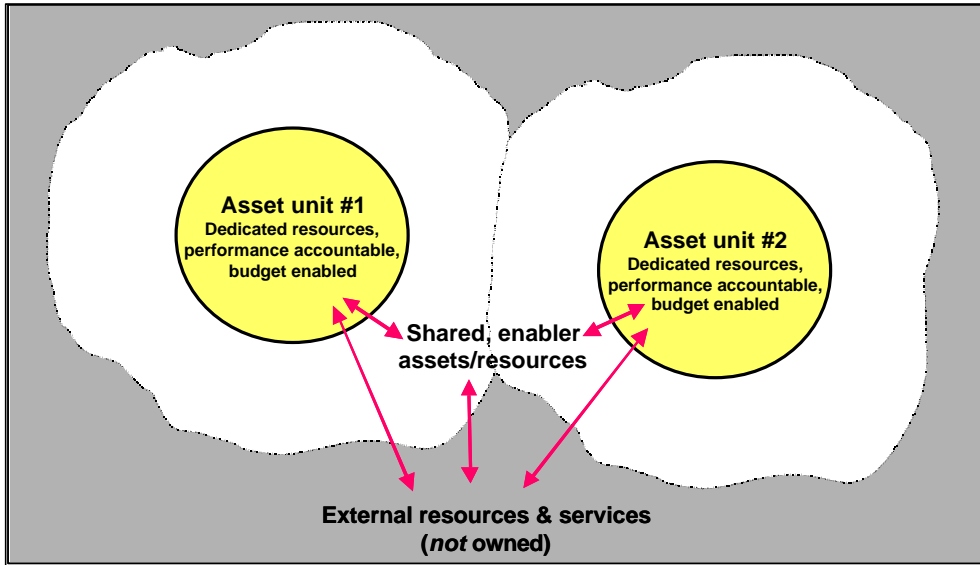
Asset unit #1
Dedicated resources, performance accountable, budget enabled

Asset unit #2
Dedicated resources, performance accountable, budget enabled

Shared, enabler assets/resources

External resources & services (not owned)